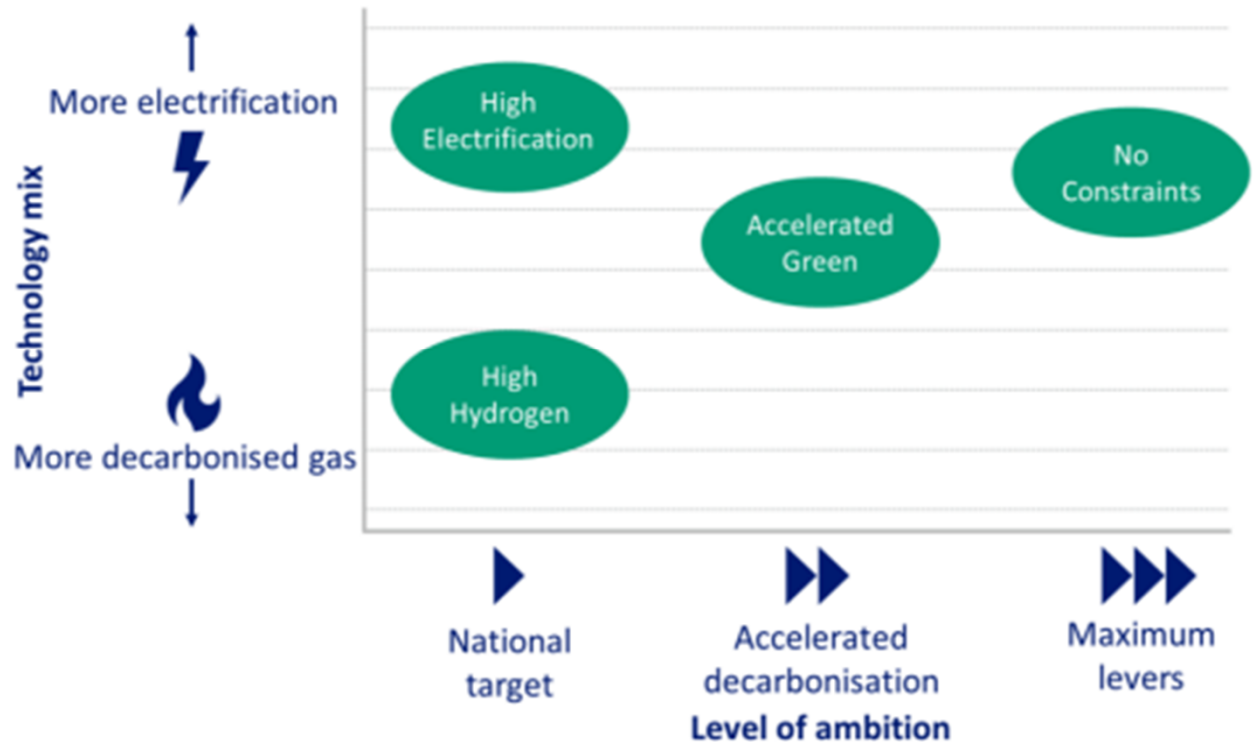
Technology mix

More electrification

More decarbonised gas

High Electrification

No Constraints

Accelerated Green

High Hydrogen

National target

Accelerated decarbonisation

Maximum levers

Level of ambition